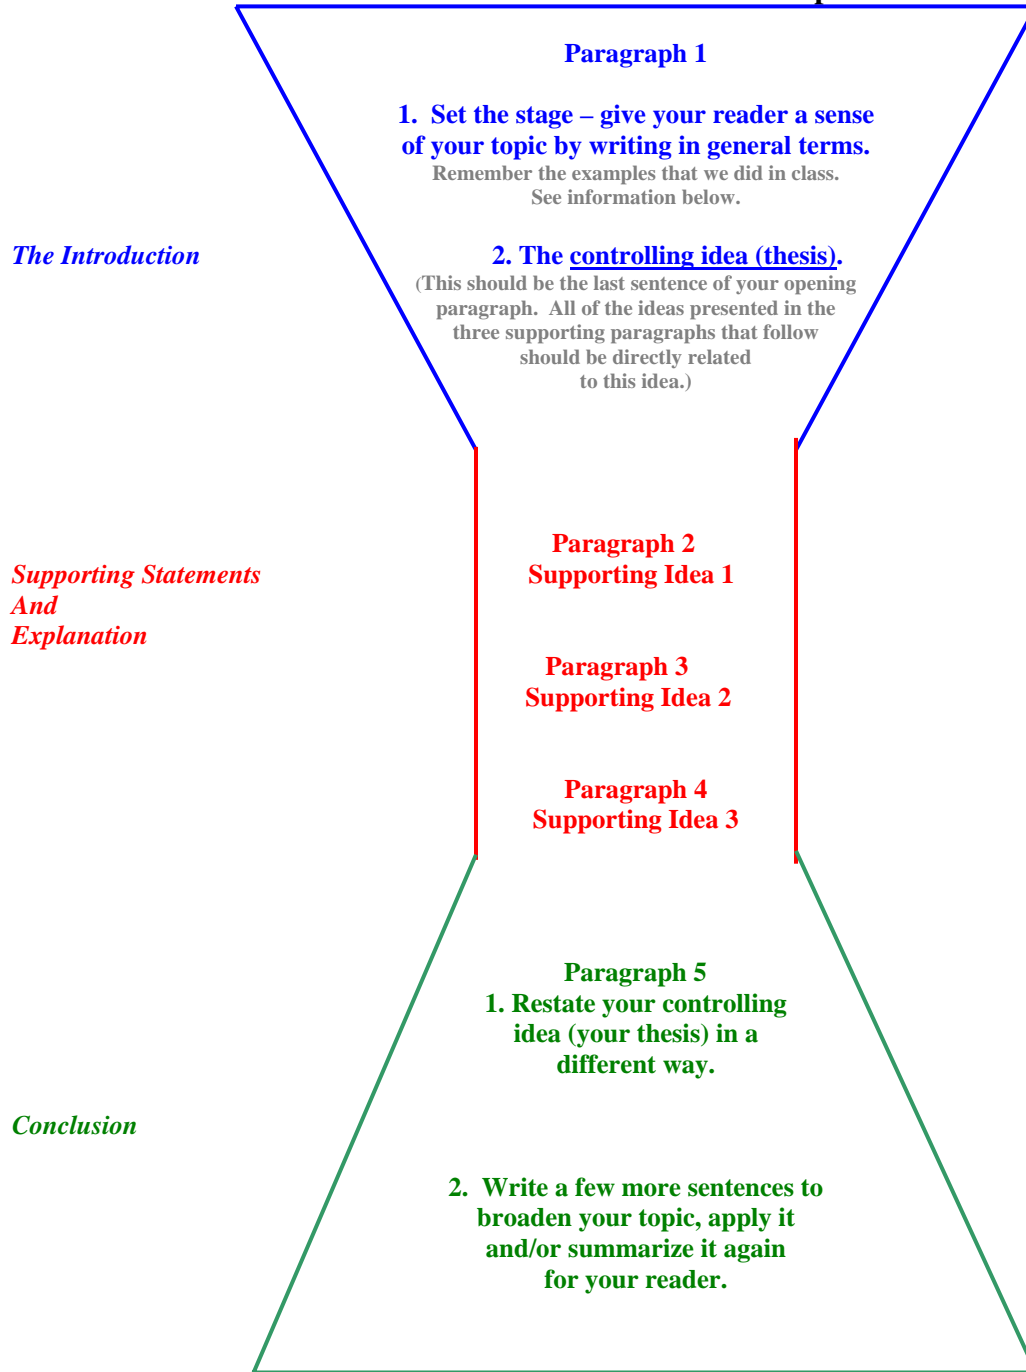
Paragraph 1

1. Set the stage – give your reader a sense of your topic by writing in general terms.
Remember the examples that we did in class. See information below.

The Introduction

2. The controlling idea (thesis).
(This should be the last sentence of your opening paragraph. All of the ideas presented in the three supporting paragraphs that follow should be directly related to this idea.)

Supporting Statements
And
Explanation

Paragraph 2
Supporting Idea 1

Paragraph 3
Supporting Idea 2

Paragraph 4
Supporting Idea 3

Paragraph 5
1. Restate your controlling idea (your thesis) in a different way.

Conclusion

2. Write a few more sentences to broaden your topic, apply it and/or summarize it again for your reader.